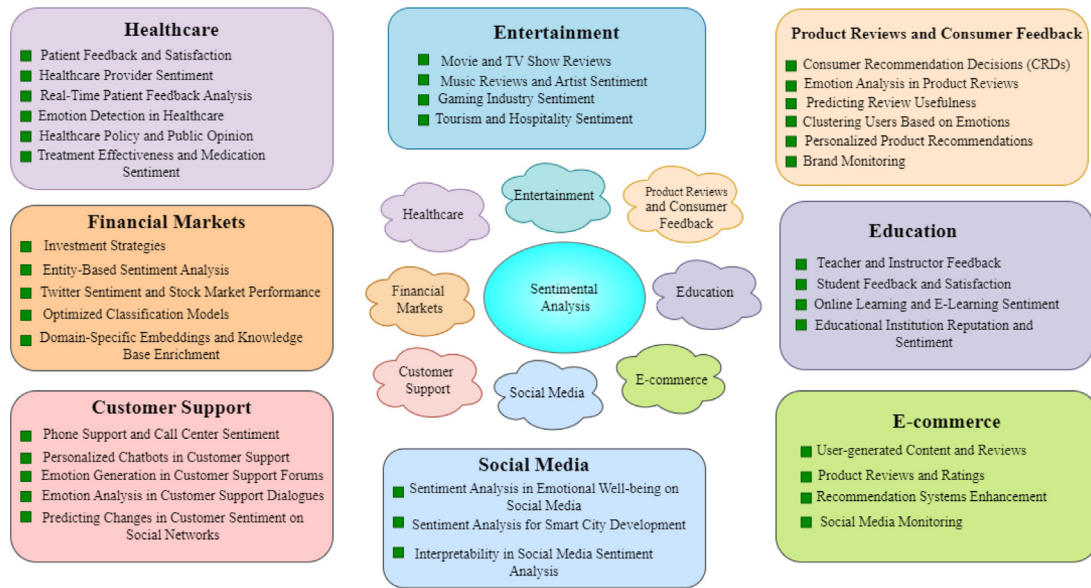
Healthcare
Patient Feedback and Satisfaction
Healthcare Provider Sentiment
Real-Time Patient Feedback Analysis
Emotion Detection in Healthcare
Healthcare Policy and Public Opinion
Treatment Effectiveness and Medication Sentiment

Entertainment
Movie and TV Show Reviews
Music Reviews and Artist Sentiment
Gaming Industry Sentiment
Tourism and Hospitality Sentiment

Product Reviews and Consumer Feedback
Consumer Recommendation Decisions (CRDs)
Emotion Analysis in Product Reviews
Predicting Review Usefulness
Clustering Users Based on Emotions
Personalized Product Recommendations
Brand Monitoring

Financial Markets
Investment Strategies
Entity-Based Sentiment Analysis
Twitter Sentiment and Stock Market Performance
Optimized Classification Models
Domain-Specific Embeddings and Knowledge Base Enrichment

Healthcare
Entertainment
Product Reviews and Consumer Feedback
Financial Markets
Sentimental Analysis
Education
Customer Support
Social Media
E-commerce

Education
Teacher and Instructor Feedback
Student Feedback and Satisfaction
Online Learning and E-Learning Sentiment
Educational Institution Reputation and Sentiment

Customer Support
Phone Support and Call Center Sentiment
Personalized Chatbots in Customer Support
Emotion Generation in Customer Support Forums
Emotion Analysis in Customer Support Dialogues
Predicting Changes in Customer Sentiment on Social Networks

Social Media
Sentiment Analysis in Emotional Well-being on Social Media
Sentiment Analysis for Smart City Development
Interpretability in Social Media Sentiment Analysis

E-commerce
User-generated Content and Reviews
Product Reviews and Ratings
Recommendation Systems Enhancement
Social Media Monitoring